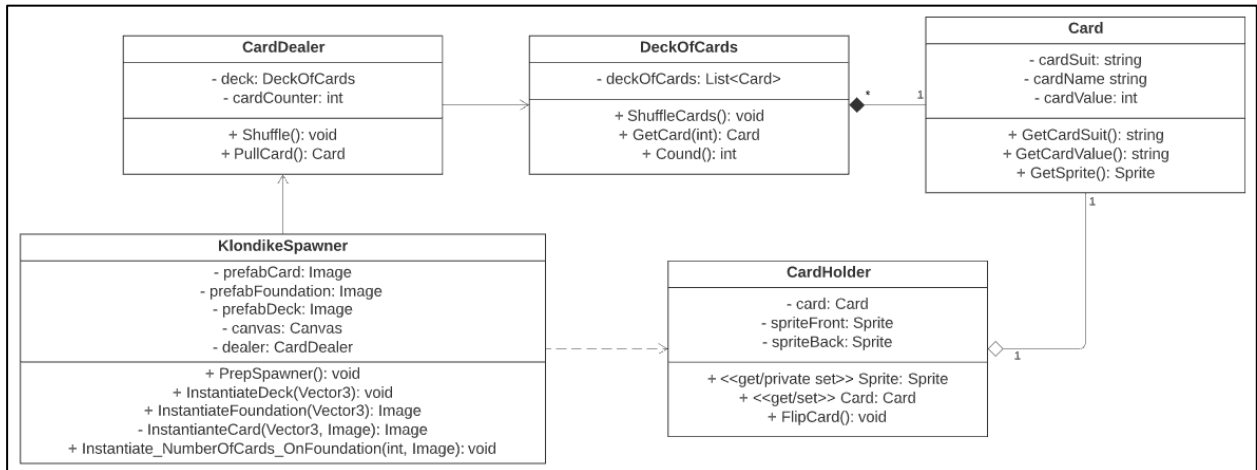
CardDealer

- deck: DeckOfCards
- cardCounter: int

+ Shuffle(): void
+ PullCard(): Card

DeckOfCards

- deckOfCards: List<Card>

+ ShuffleCards(): void
+ GetCard(int): Card
+ Cound(): int

*

1

Card

- cardSuit: string
- cardName string
- cardValue: int

+ GetCardSuit(): string
+ GetCardValue(): string
+ GetSprite(): Sprite

1

KlondikeSpawner

- prefabCard: Image
- prefabFoundation: Image
- prefabDeck: Image
- canvas: Canvas
- dealer: CardDealer

+ PrepSpawner(): void
+ InstantiateDeck(Vector3): void
+ InstantiateFoundation(Vector3): Image
- InstantianteCard(Vector3, Image): Image
+ Instantiate_NumberOfCards_OnFoundation(int, Image): void

CardHolder

- card: Card
- spriteFront: Sprite
- spriteBack: Sprite

+ <<get/private set>> Sprite: Sprite
+ <<get/set>> Card: Card
+ FlipCard(): void

1